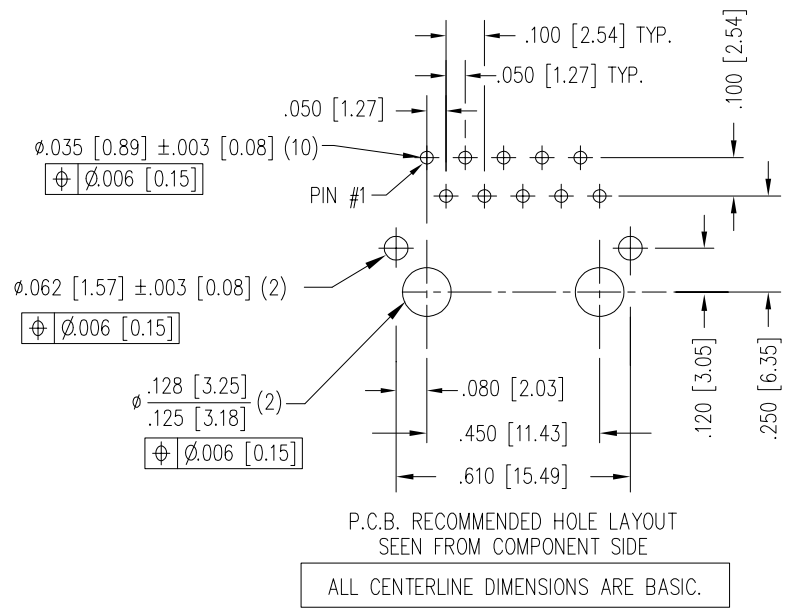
.100 [2.54] TYP.

.050 [1.27] TYP.

.100 [2.54]

.050 [1.27]

ø.035 [0.89] ±.003 [0.08] (10)

| $\oplus$ | Ø.006 [0.15] |
|---|---|

PIN #1

ø.062 [1.57] ±.003 [0.08] (2)

| $\oplus$ | Ø.006 [0.15] |
|---|---|

ø $\frac{.128\ [3.25]}{.125\ [3.18]}$ (2)

| $\oplus$ | Ø.006 [0.15] |
|---|---|

.080 [2.03]

.450 [11.43]

.610 [15.49]

.120 [3.05]

.250 [6.35]

P.C.B. RECOMMENDED HOLE LAYOUT
SEEN FROM COMPONENT SIDE

ALL CENTERLINE DIMENSIONS ARE BASIC.